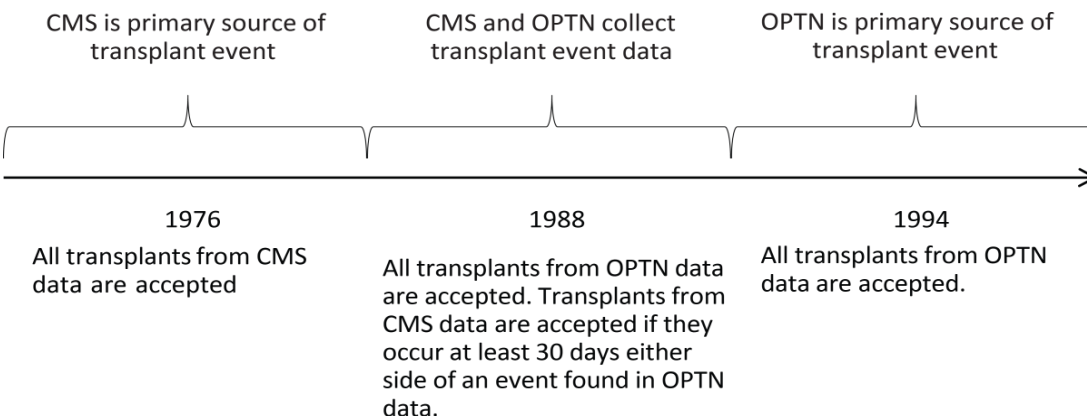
CMS is primary source of transplant event

CMS and OPTN collect transplant event data

OPTN is primary source of transplant event

1976

All transplants from CMS data are accepted

1988

All transplants from OPTN data are accepted. Transplants from CMS data are accepted if they occur at least 30 days either side of an event found in OPTN data.

1994

All transplants from OPTN data are accepted.